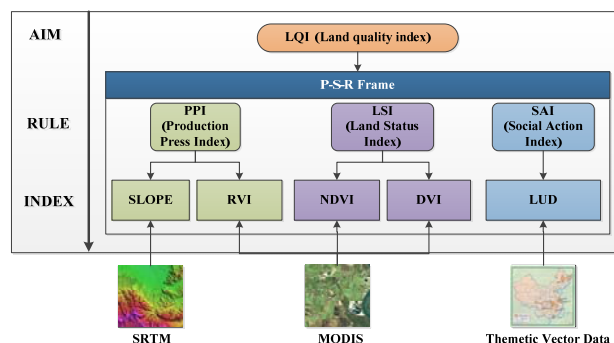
AIM

RULE

INDEX

LQI (Land quality index)

P-S-R Frame

PPI (Production Press Index)

LSI (Land Status Index)

SAI (Social Action Index)

SLOPE

RVI

NDVI

DVI

LUD

SRTM

MODIS

Themetic Vector Data